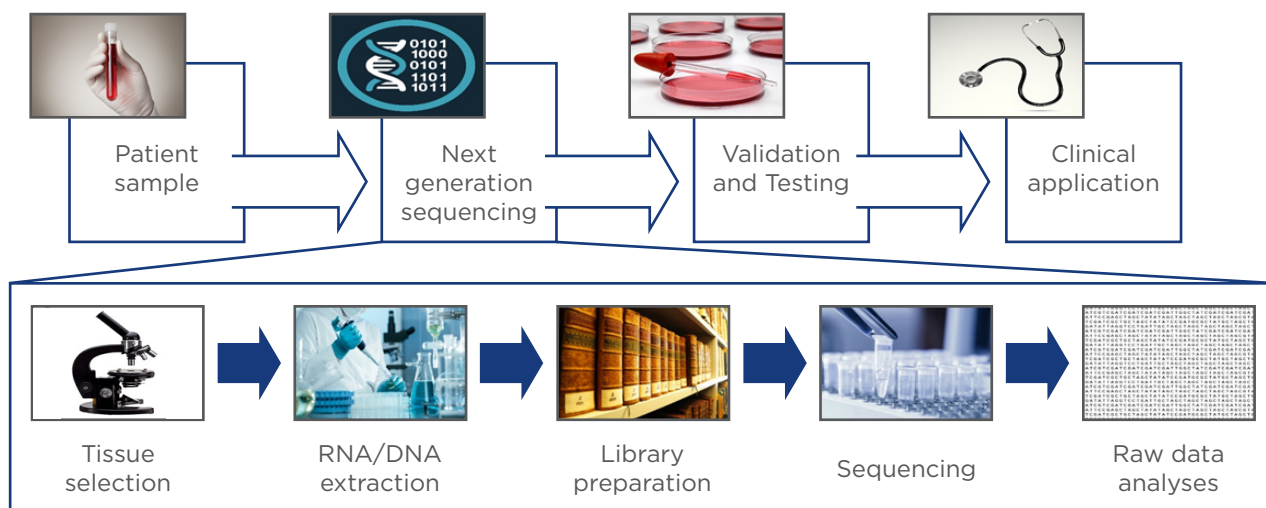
0101
1000
0101
1101
1011

Patient sample

Next generation sequencing

Validation and Testing

Clinical application

Tissue selection

RNA/DNA extraction

Library preparation

Sequencing

Raw data analyses